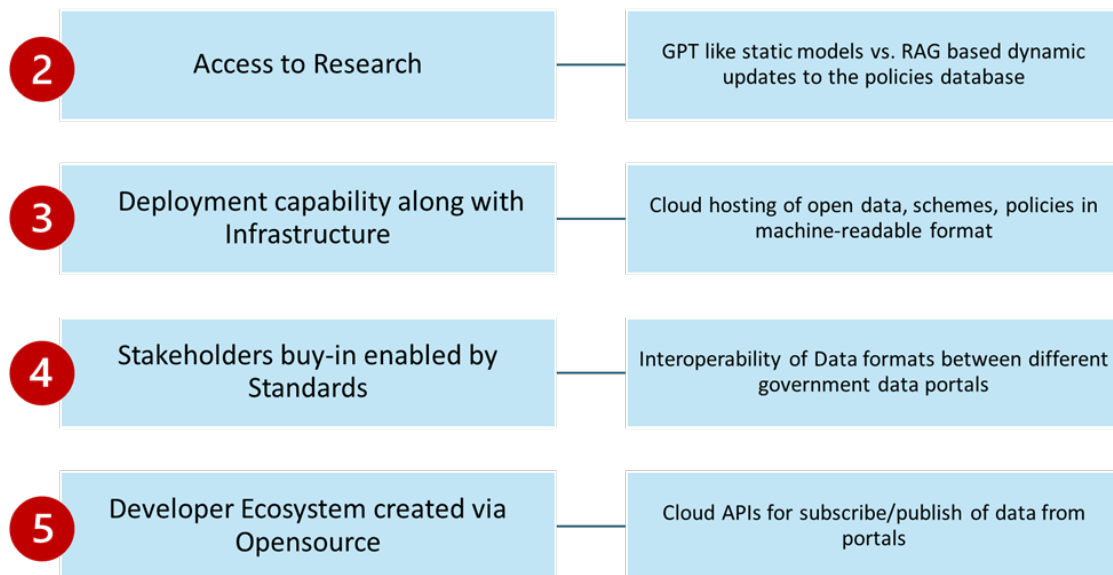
2

Access to Research

GPT like static models vs. RAG based dynamic updates to the policies database

3

Deployment capability along with Infrastructure

Cloud hosting of open data, schemes, policies in machine-readable format

4

Stakeholders buy-in enabled by Standards

Interoperability of Data formats between different government data portals

5

Developer Ecosystem created via Opensource

Cloud APIs for subscribe/publish of data from portals